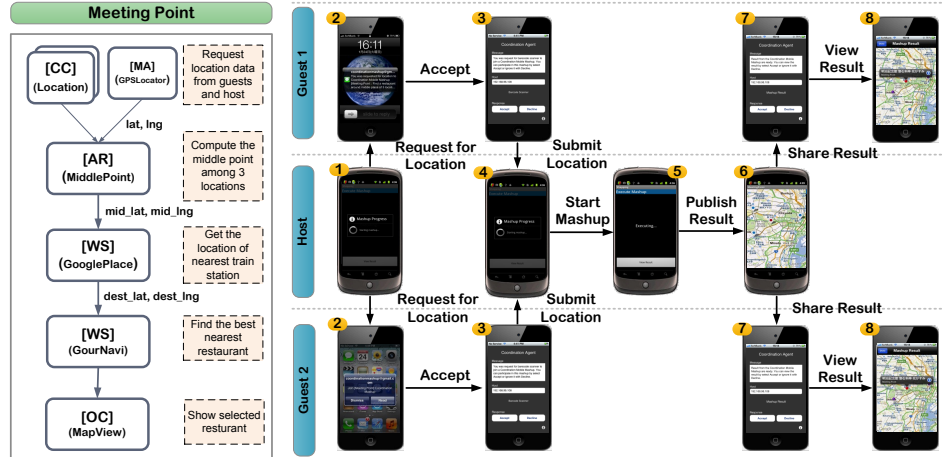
Meeting Point

[CC]
(Location)

[MA]
(GPSLocator)

Request location data from guests and host

lat, lng

[AR]
(MiddlePoint)

Compute the middle point among 3 locations

mid_lat, mid_lng

[WS]
(GooglePlace)

Get the location of nearest train station

dest_lat, dest_lng

[WS]
(GourNavi)

Find the best nearest restaurant

[OC]
(MapView)

Show selected resturant

Guest 1

Host

Guest 2

2

16:11

3

Coordination Agent

Accept

Accept

Decline

Request for Location

Submit Location

1

Mashup Progress

4

Mashup Progress

Start Mashup

5

Executing...

Publish Result

6

7

Coordination Agent

Mashup Result

Accept

Decline

View Result

8

Mashup Result

Share Result

Request for Location

Submit Location

Share Result

2

3

Coordination Agent

Accept

Accept

Decline

7

Coordination Agent

Mashup Result

Accept

Decline

View Result

8

Mashup Result